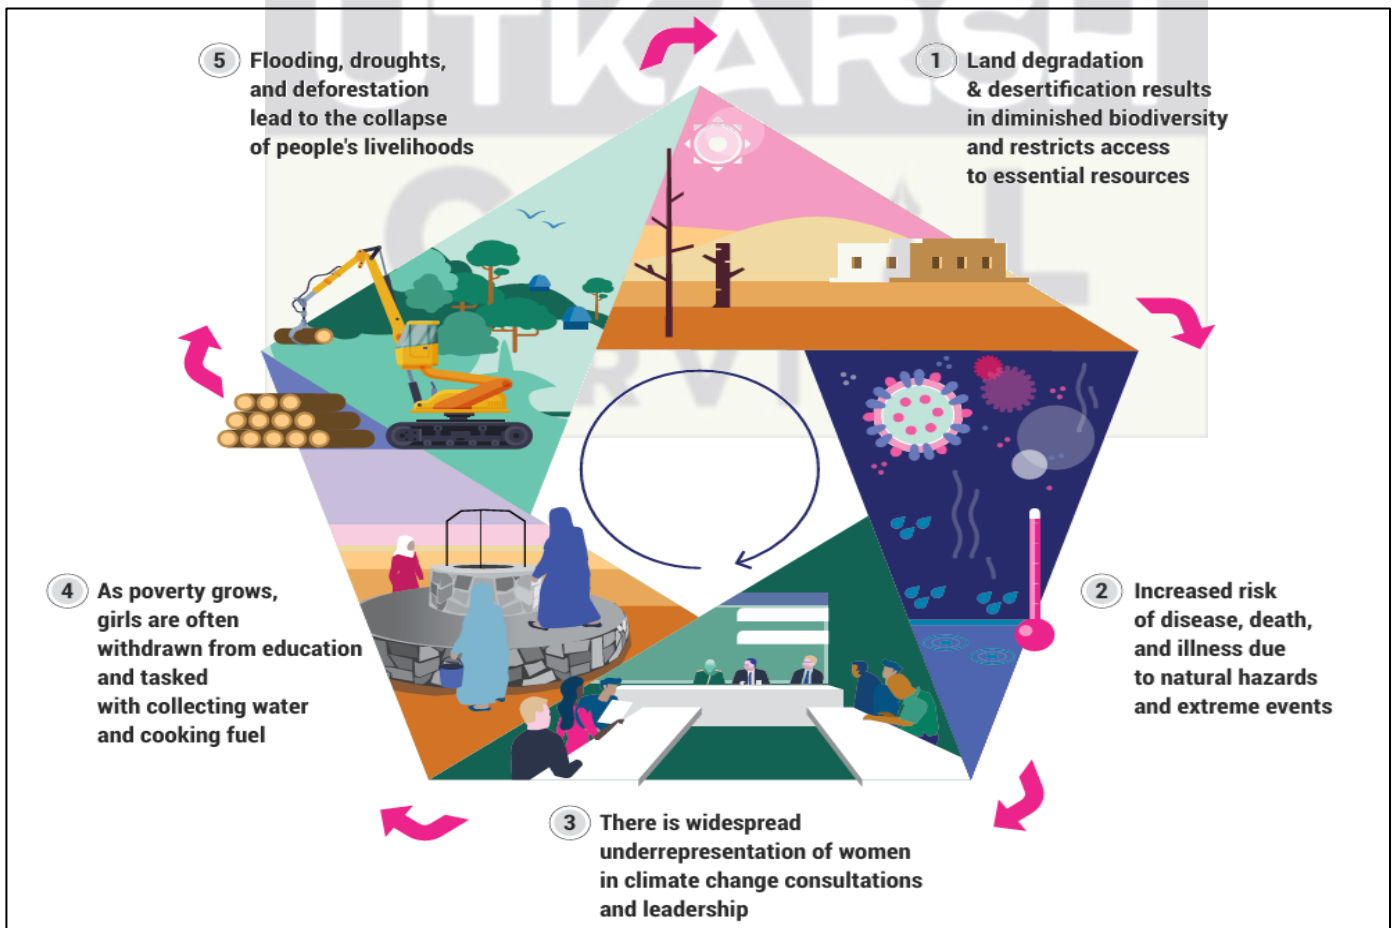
5 Flooding, droughts, and deforestation lead to the collapse of people's livelihoods

1 Land degradation & desertification results in diminished biodiversity and restricts access to essential resources

2 Increased risk of disease, death, and illness due to natural hazards and extreme events

3 There is widespread underrepresentation of women in climate change consultations and leadership

4 As poverty grows, girls are often withdrawn from education and tasked with collecting water and cooking fuel

UTKARSH